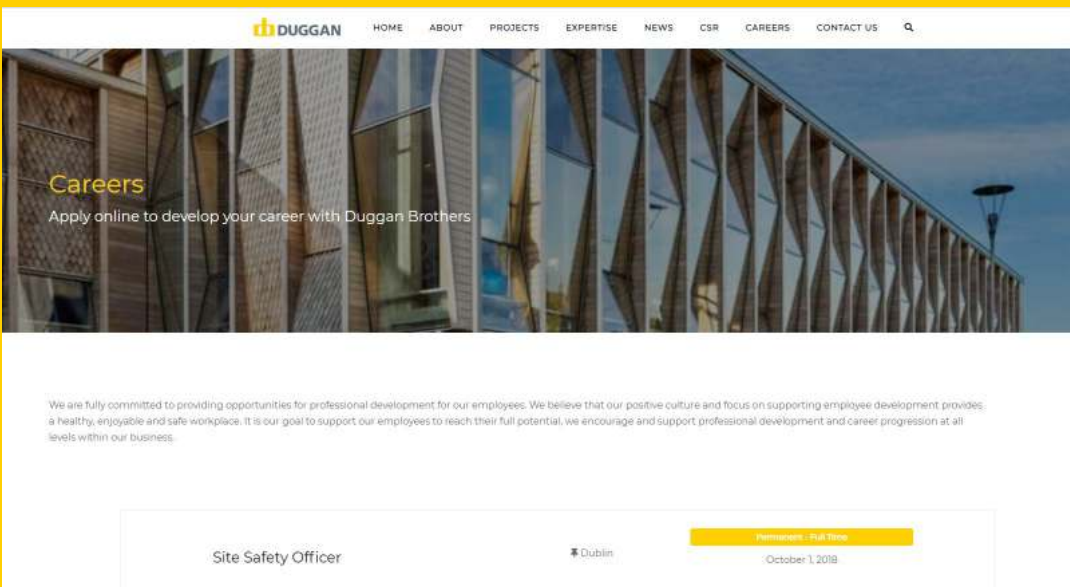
DUGGAN

HOME ABOUT PROJECTS EXPERTISE NEWS CSR CAREERS CONTACT US

Careers

Apply online to develop your career with Duggan Brothers

We are fully committed to providing opportunities for professional development for our employees. We believe that our positive culture and focus on supporting employee development provides a healthy, enjoyable and safe workplace. It is our goal to support our employees to reach their full potential, we encourage and support professional development and career progression at all levels within our business.

Site Safety Officer

Dublin

Permanent - Full Time

October 1, 2018